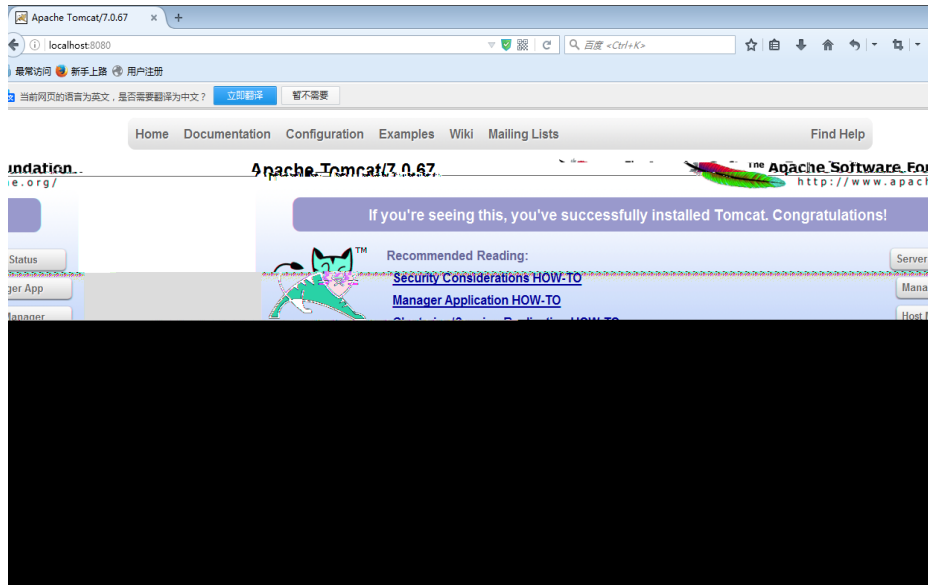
Apache Tomcat/7.0.67 × +

localhost:8080

百度 <Ctrl+K>

最常访问 新手上路 用户注册

当前网页的语言为英文，是否需要翻译为中文？ 立即翻译 暂不需要

Home Documentation Configuration Examples Wiki Mailing Lists Find Help

undation
e.org/

Apache Tomcat/7.0.67

The Apache Software Fou
http://www.apach

If you're seeing this, you've successfully installed Tomcat. Congratulations!

Status
ger App
Manager

Recommended Reading:

Security Considerations HOW-TO
Manager Application HOW-TO

Server
Mana
Host M